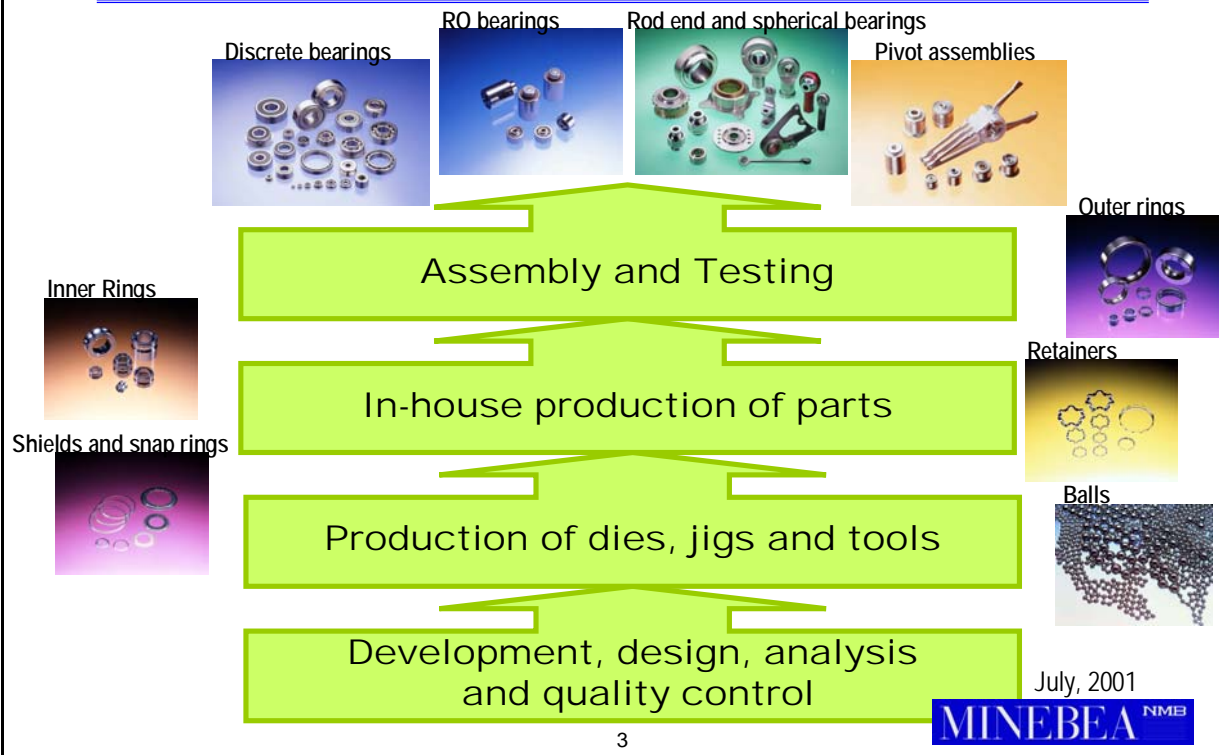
Discrete bearings

RO bearings

Rod end and spherical bearings

Pivot assemblies

Outer rings

Inner Rings

Assembly and Testing

Retainers

In-house production of parts

Shields and snap rings

Balls

Production of dies, jigs and tools

Development, design, analysis and quality control

July, 2001

MINEBEA NMB

3